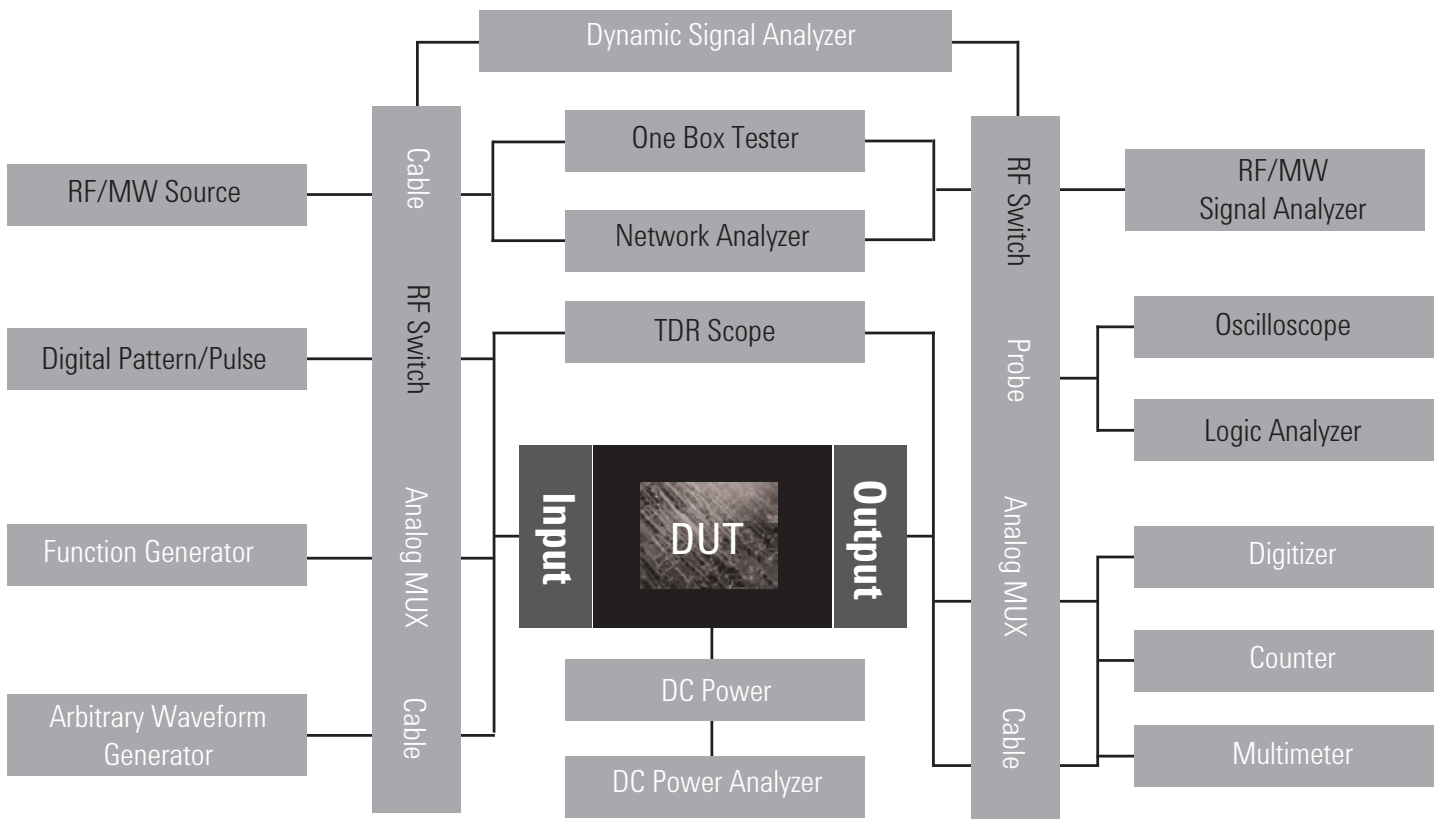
Dynamic Signal Analyzer

RF/MW Source

Digital Pattern/Pulse

Function Generator

Arbitrary Waveform Generator

Cable

RF Switch

Analog MUX

Cable

One Box Tester

Network Analyzer

TDR Scope

Input

DUT

Output

DC Power

DC Power Analyzer

RF Switch

Probe

Analog MUX

Cable

RF/MW Signal Analyzer

Oscilloscope

Logic Analyzer

Digitizer

Counter

Multimeter